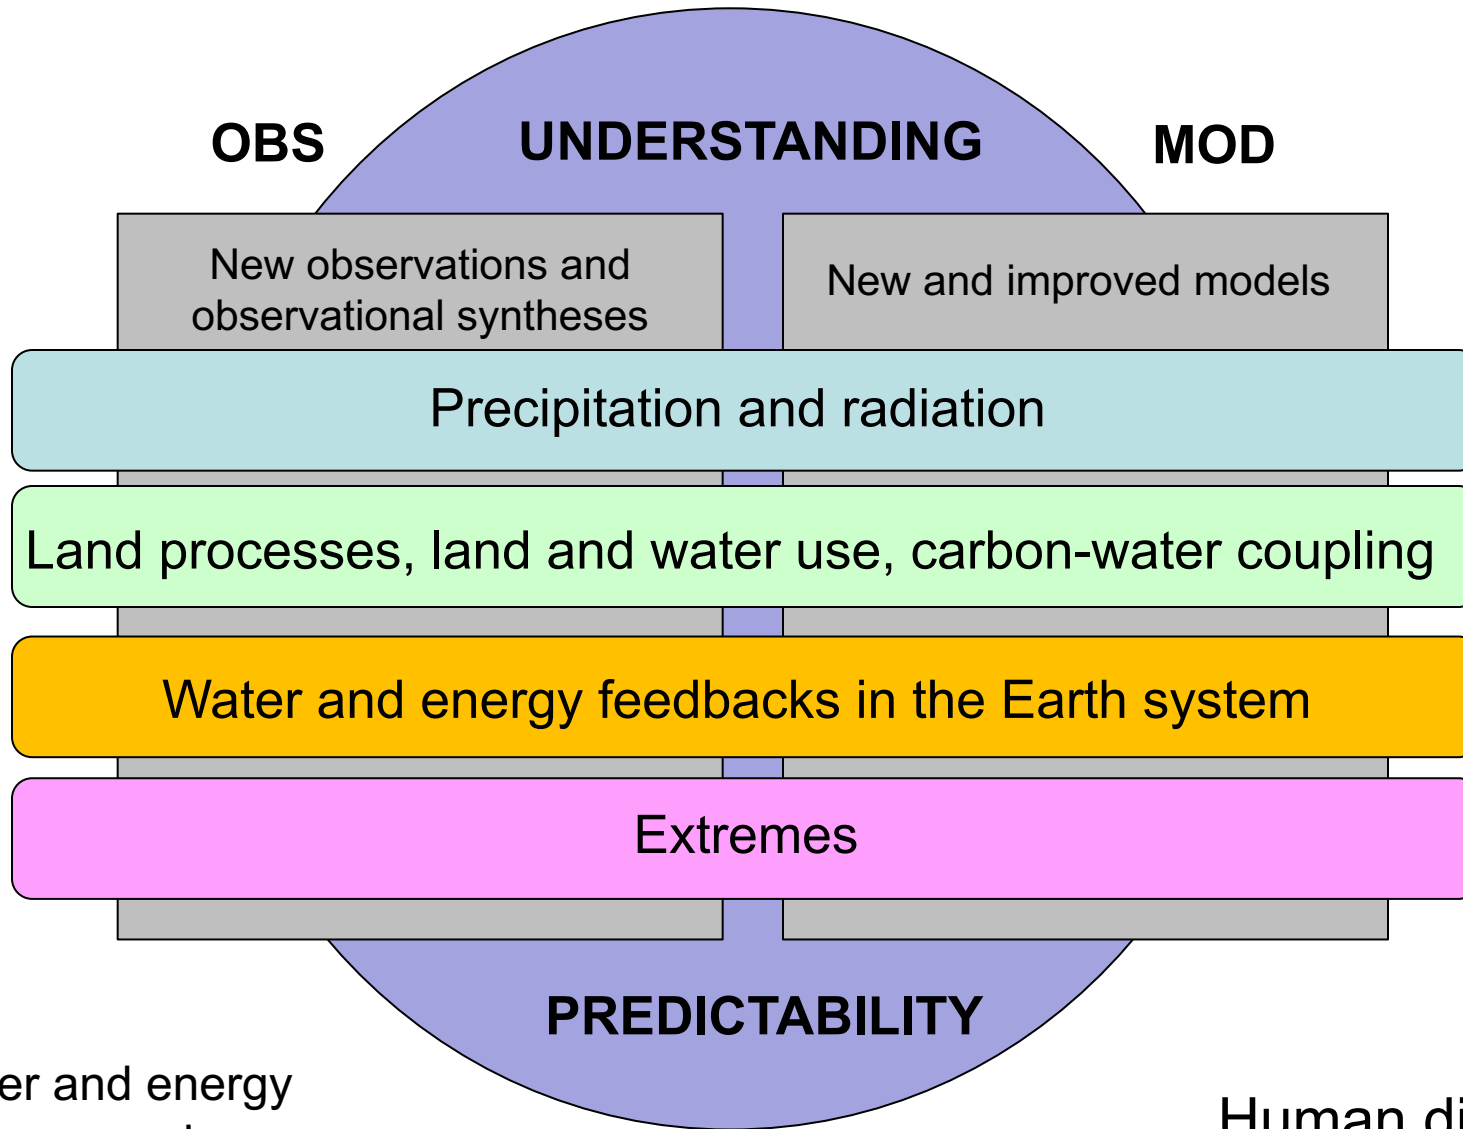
OBS

UNDERSTANDING

MOD

New observations and observational syntheses

New and improved models

Precipitation and radiation

Land processes, land and water use, carbon-water coupling

Water and energy feedbacks in the Earth system

Extremes

PREDICTABILITY

er and energy

Human di